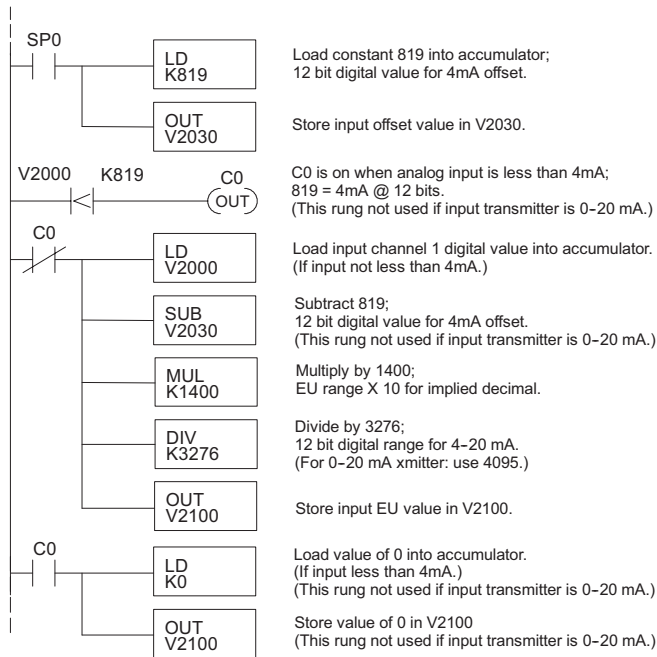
SP0

LD
K819

Load constant 819 into accumulator;
12 bit digital value for 4mA offset.

OUT
V2030

Store input offset value in V2030.

V2000 K819 C0
OUT

C0 is on when analog input is less than 4mA;
819 = 4mA @ 12 bits.
(This rung not used if input transmitter is 0-20 mA.)

C0

LD
V2000

Load input channel 1 digital value into accumulator.
(If input not less than 4mA.)

SUB
V2030

Subtract 819;
12 bit digital value for 4mA offset.
(This rung not used if input transmitter is 0-20 mA.)

MUL
K1400

Multiply by 1400;
EU range X 10 for implied decimal.

DIV
K3276

Divide by 3276;
12 bit digital range for 4-20 mA.
(For 0-20 mA xmitter: use 4095.)

OUT
V2100

Store input EU value in V2100.

C0

LD
K0

Load value of 0 into accumulator.
(If input less than 4mA.)
(This rung not used if input transmitter is 0-20 mA.)

OUT
V2100

Store value of 0 in V2100
(This rung not used if input transmitter is 0-20 mA.)